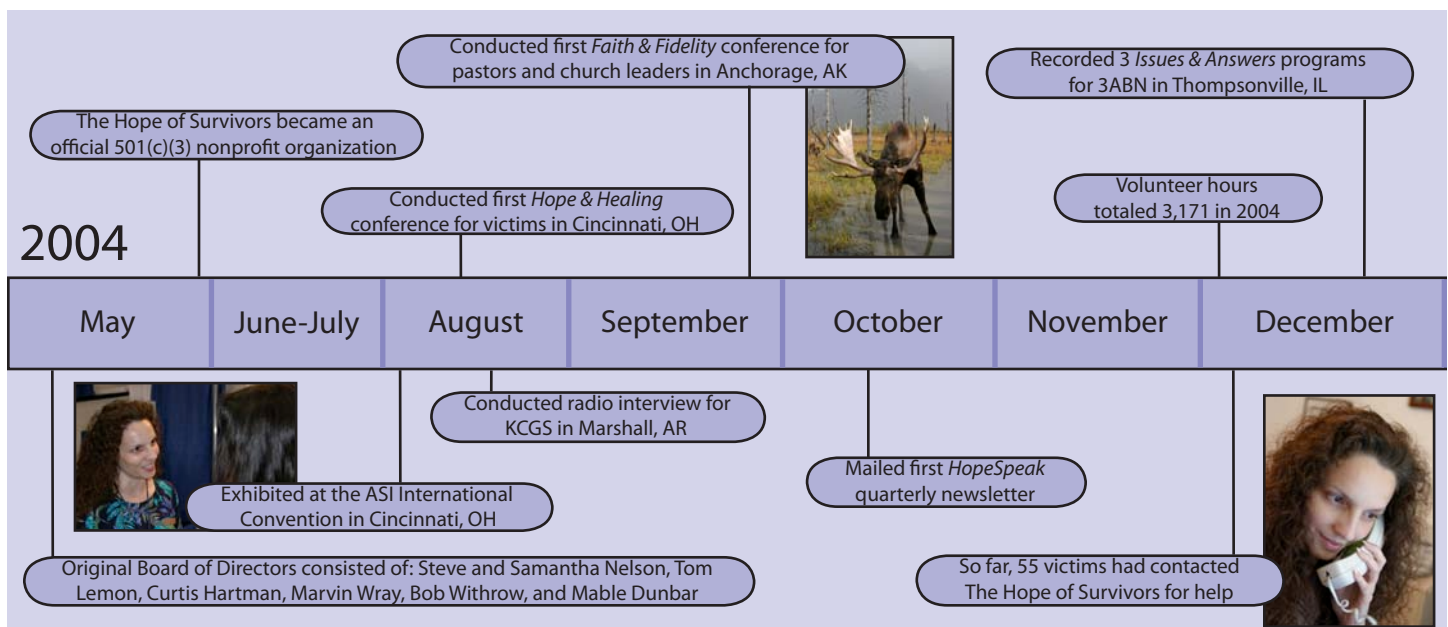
Conducted first *Faith & Fidelity* conference for pastors and church leaders in Anchorage, AK

Recorded 3 *Issues & Answers* programs for 3ABN in Thompsonville, IL

The Hope of Survivors became an official 501(c)(3) nonprofit organization

Conducted first *Hope & Healing* conference for victims in Cincinnati, OH

Volunteer hours totaled 3,171 in 2004

2004

| May | June-July | August | September | October | November | December |
|---|---|---|---|---|---|---|

Conducted radio interview for KCGS in Marshall, AR

Mailed first *HopeSpeak* quarterly newsletter

Exhibited at the ASI International Convention in Cincinnati, OH

Original Board of Directors consisted of: Steve and Samantha Nelson, Tom Lemon, Curtis Hartman, Marvin Wray, Bob Withrow, and Mable Dunbar

So far, 55 victims had contacted The Hope of Survivors for help